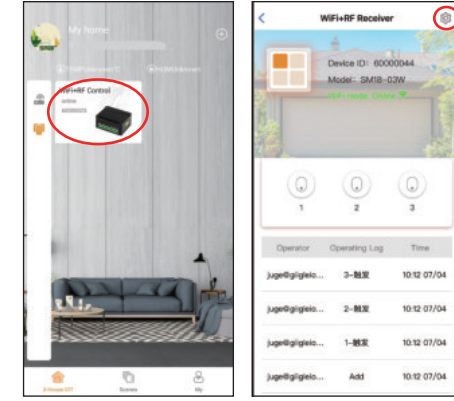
My home

WiFi+RF Control
online
60000020

Scenes
My

WiFi+RF Receiver

Device ID: 60000044
Model: SM18-03W
WiFi Mode: Online

1
2
3

| Operator | Operating Log | Time |
|---|---|---|
| juge@gilgielo... | 3-触发 | 10:12 07/04 |
| juge@gilgielo... | 2-触发 | 10:12 07/04 |
| juge@gilgielo... | 1-触发 | 10:12 07/04 |
| juge@gilgielo... | Add | 10:12 07/04 |